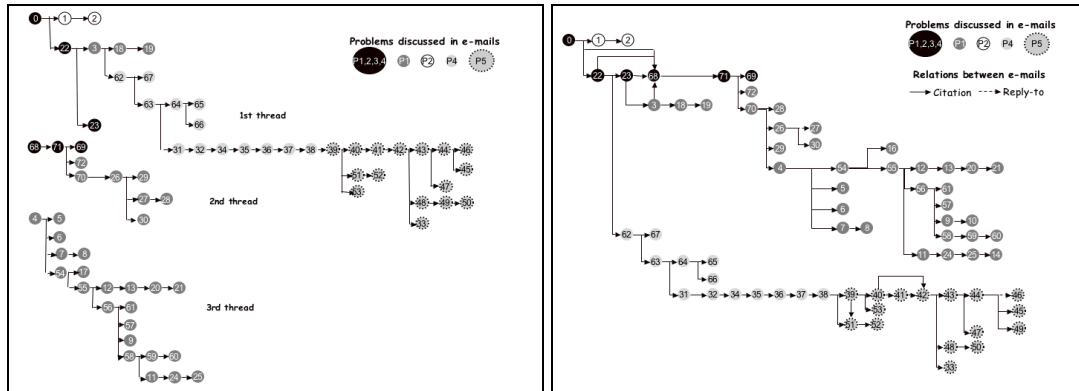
0 1 2
22 3 18 19
62 67
63 64 65
66
23
1st thread
31 32 34 35 36 37 38 39 40 41 42 43 44 46
45
51 52 47
53 48 49 50
33
68 71 69
72
70 26 29
27 28
2nd thread
30
4 5
6
7 8
54 17
55 12 13 20 21
56 61
57
9
58 59 60
11 24 25
3rd thread

Problems discussed in e-mails
P1,2,3,4 P1 P2 P4 P5

0 1 2
22 23 68 71 69
72
3 18 19
70 28
26 27
29 30
4 54 16
55 12 13 20 21
5 56 61
6 57
7 8 9 10
58 59 60
11 24 25 14
62 67
63 64 65
66
31 32 34 35 36 37 38 39 40 41 42 43 44 46
53 45
51 52 47 49
48 50
33

Problems discussed in e-mails
P1,2,3,4 P1 P2 P4 P5
Relations between e-mails
Citation Reply-to